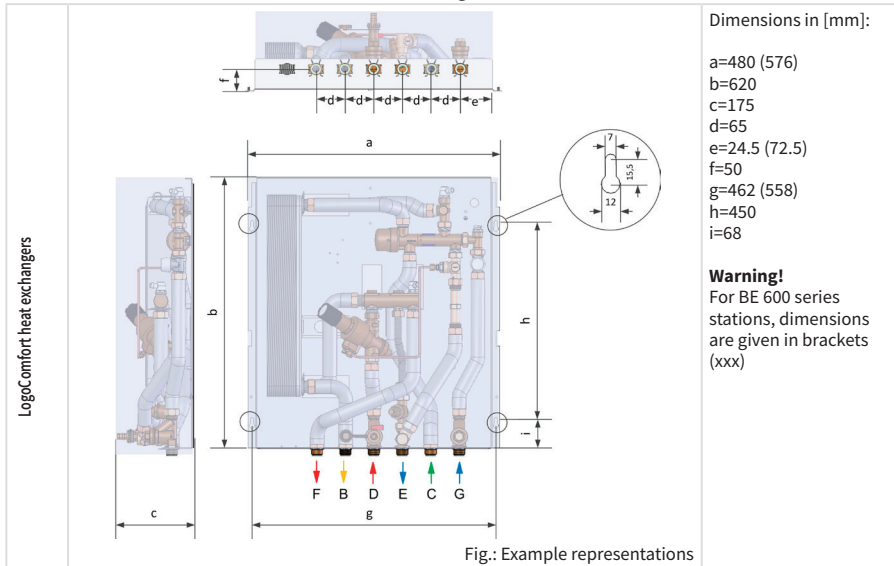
LogoComfort heat exchangers

f
d d d d d e

a

7
15,5
12

b

h

i

F B D E C G

c

g

Fig.: Example representations

Dimensions in [mm]:

a=480 (576)
b=620
c=175
d=65
e=24.5 (72.5)
f=50
g=462 (558)
h=450
i=68

**Warning!**
For BE 600 series stations, dimensions are given in brackets (xxx)